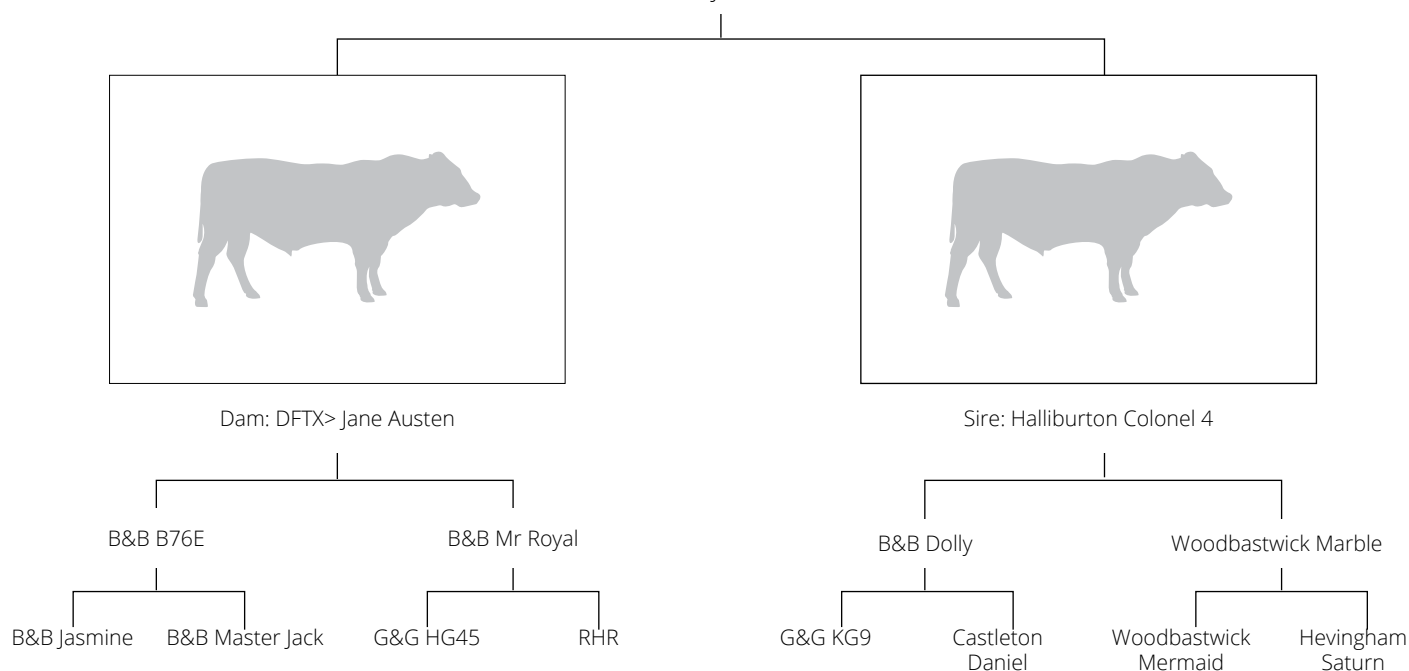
Dam: DFTX> Jane Austen

Sire: Halliburton Colonel 4

B&B B76E

B&B Mr Royal

B&B Dolly

Woodbastwick Marble

B&B Jasmine

B&B Master Jack

G&G HG45

RHR

G&G KG9

Castleton Daniel

Woodbastwick Mermaid

Hevingham Saturn